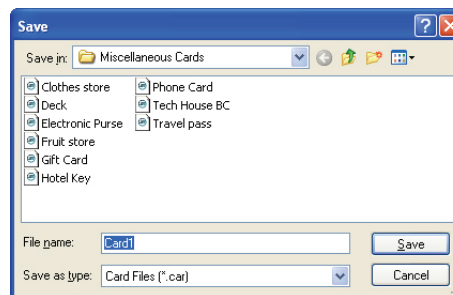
Save

Save in: Miscellaneous Cards

Clothes store
Deck
Electronic Purse
Fruit store
Gift Card
Hotel Key

Phone Card
Tech House BC
Travel pass

File name: Card1

Save as type: Card Files (*.car)

Save

Cancel